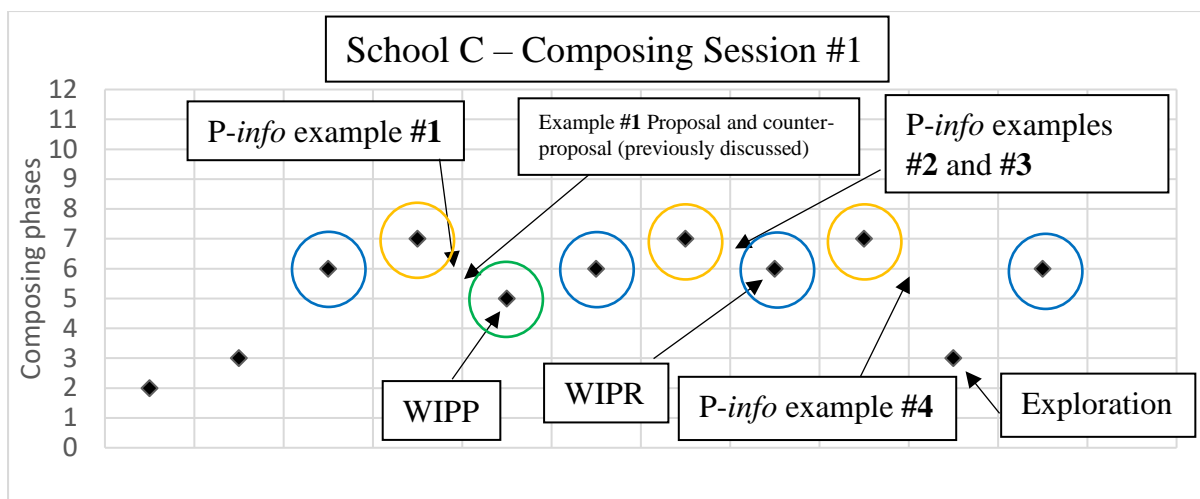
School C – Composing Session #1

12
11
10
9
8
7
6
5
4
3
2
1
0

Composing phases

P-*info* example **#1**

Example **#1** Proposal and counter-proposal (previously discussed)

P-*info* examples **#2** and **#3**

WIPP

WIPR

P-*info* example **#4**

Exploration